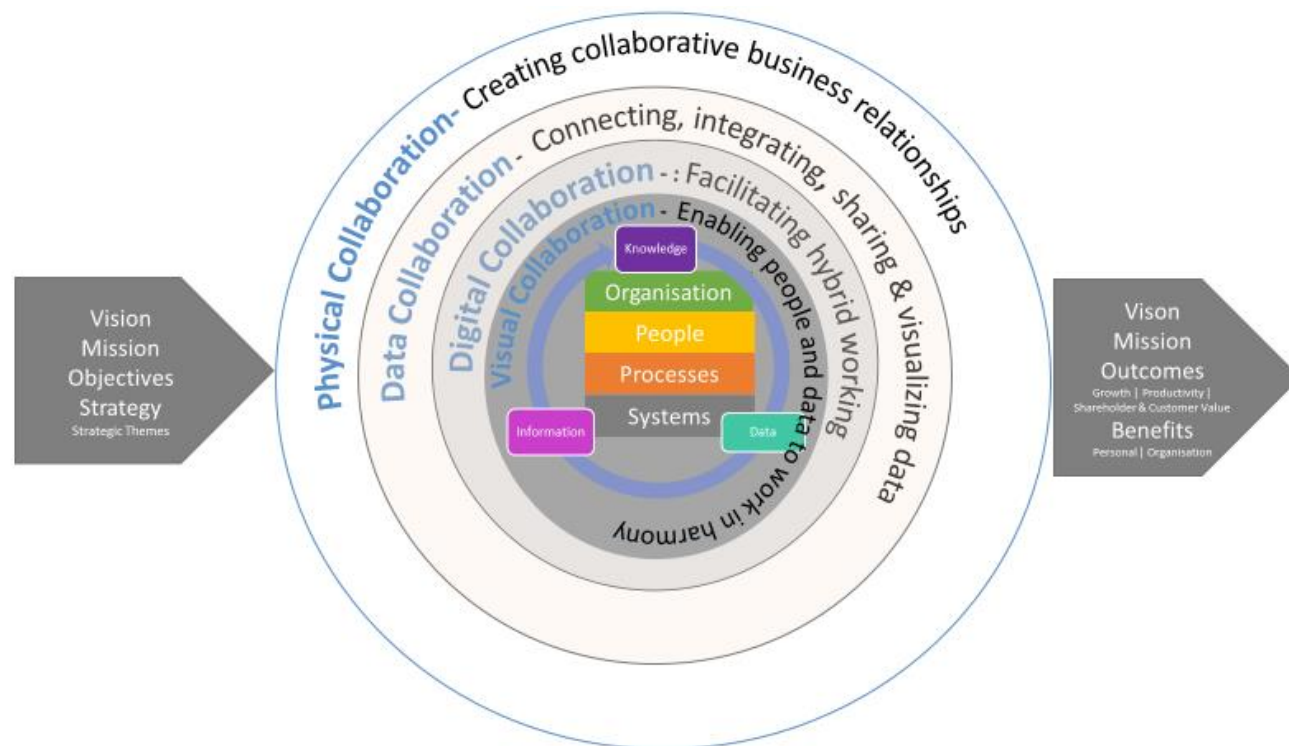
Vision
Mission
Objectives
Strategy
Strategic Themes

Physical Collaboration- Creating collaborative business relationships

Data Collaboration - Connecting, integrating, sharing & visualizing data

Digital Collaboration -: Facilitating hybrid working

Visual Collaboration - Enabling people and data to work in harmony

Knowledge

Organisation

People

Processes

Systems

Information

Data

Vison
Mission
Outcomes
Growth | Productivity | Shareholder & Customer Value
Benefits
Personal | Organisation